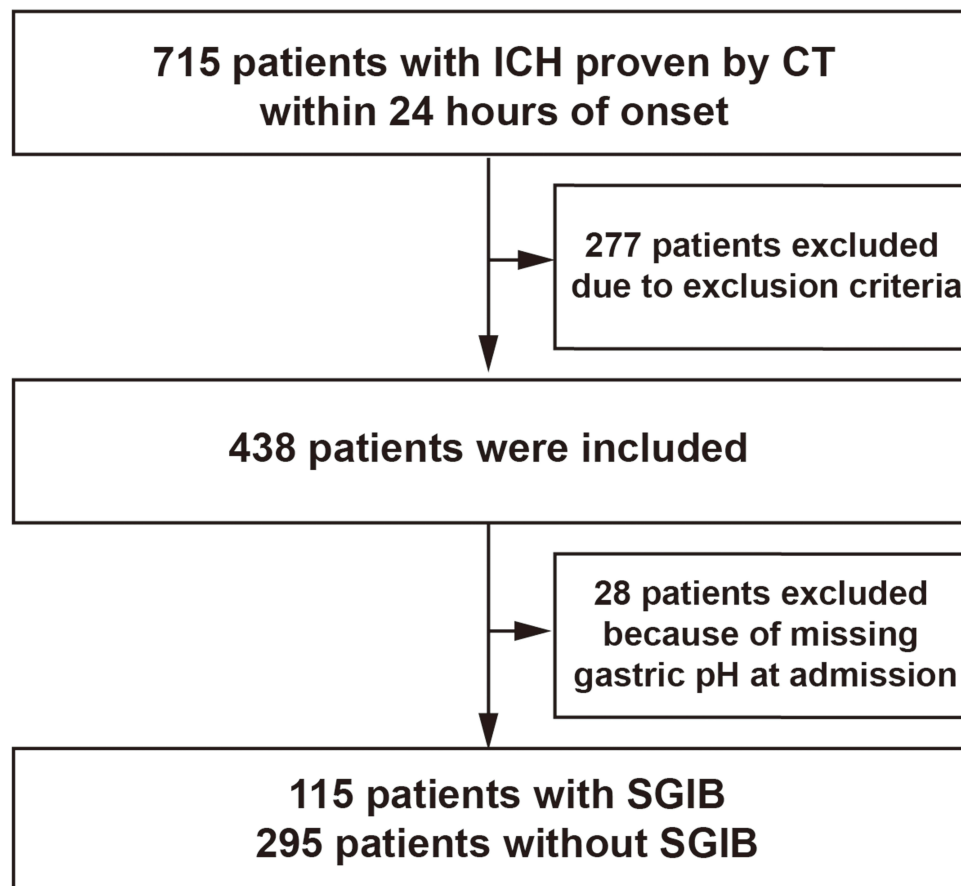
715 patients with ICH proven by CT within 24 hours of onset

277 patients excluded due to exclusion criteria

438 patients were included

28 patients excluded because of missing gastric pH at admission

115 patients with SGIB
295 patients without SGIB